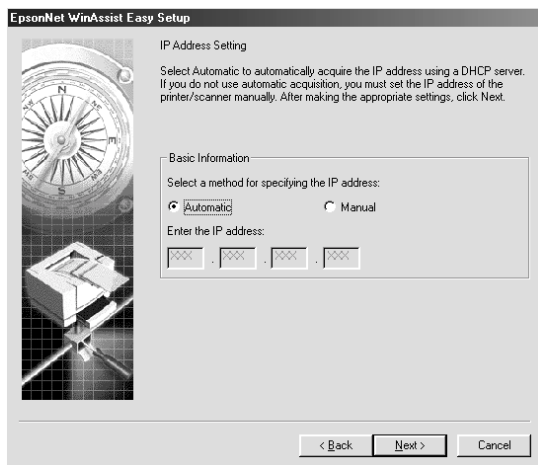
EpsonNet WinAssist Easy Setup

IP Address Setting

Select Automatic to automatically acquire the IP address using a DHCP server. If you do not use automatic acquisition, you must set the IP address of the printer/scanner manually. After making the appropriate settings, click Next.

Basic Information

Select a method for specifying the IP address:

Automatic

Manual

Enter the IP address:

XXX . XXX . XXX . XXX

< Back

Next >

Cancel